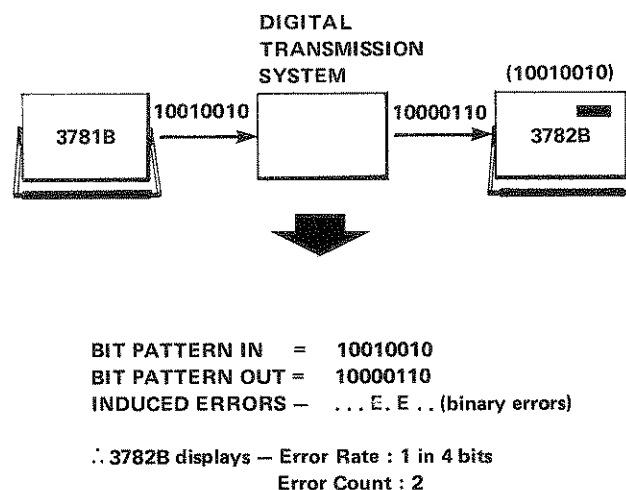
DIGITAL TRANSMISSION SYSTEM

3781B

10010010

10000110

(10010010)

3782B

BIT PATTERN IN = 10010010
BIT PATTERN OUT = 10000110
INDUCED ERRORS — . . . E. E . . (binary errors)

$\therefore$ 3782B displays — Error Rate : 1 in 4 bits
Error Count : 2